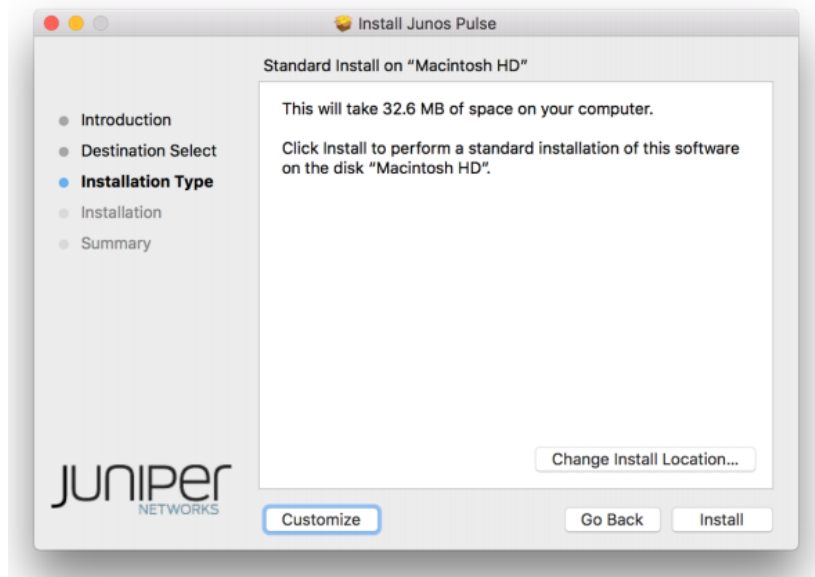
Install Junos Pulse

Standard Install on “Macintosh HD”

Introduction
Destination Select
Installation Type
Installation
Summary

This will take 32.6 MB of space on your computer.

Click Install to perform a standard installation of this software on the disk “Macintosh HD”.

Change Install Location...

JUNIPer
NETWORKS

Customize

Go Back

Install